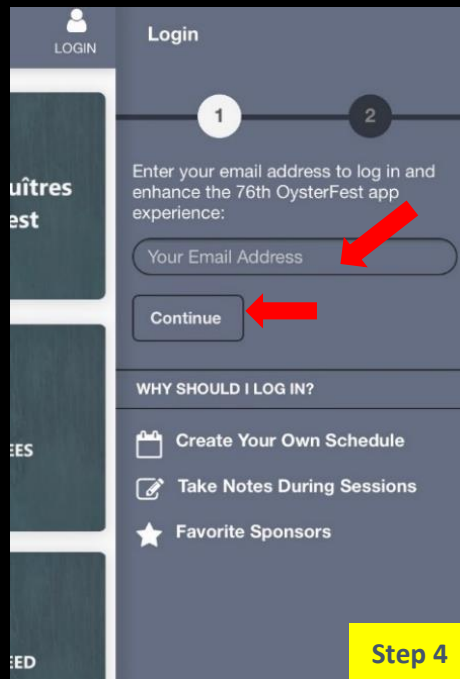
LOGIN

uîtres
est

EES

EED

Login

1

2

Enter your email address to log in and enhance the 76th OysterFest app experience:

Your Email Address

Continue

WHY SHOULD I LOG IN?

Create Your Own Schedule

Take Notes During Sessions

Favorite Sponsors

Step 4